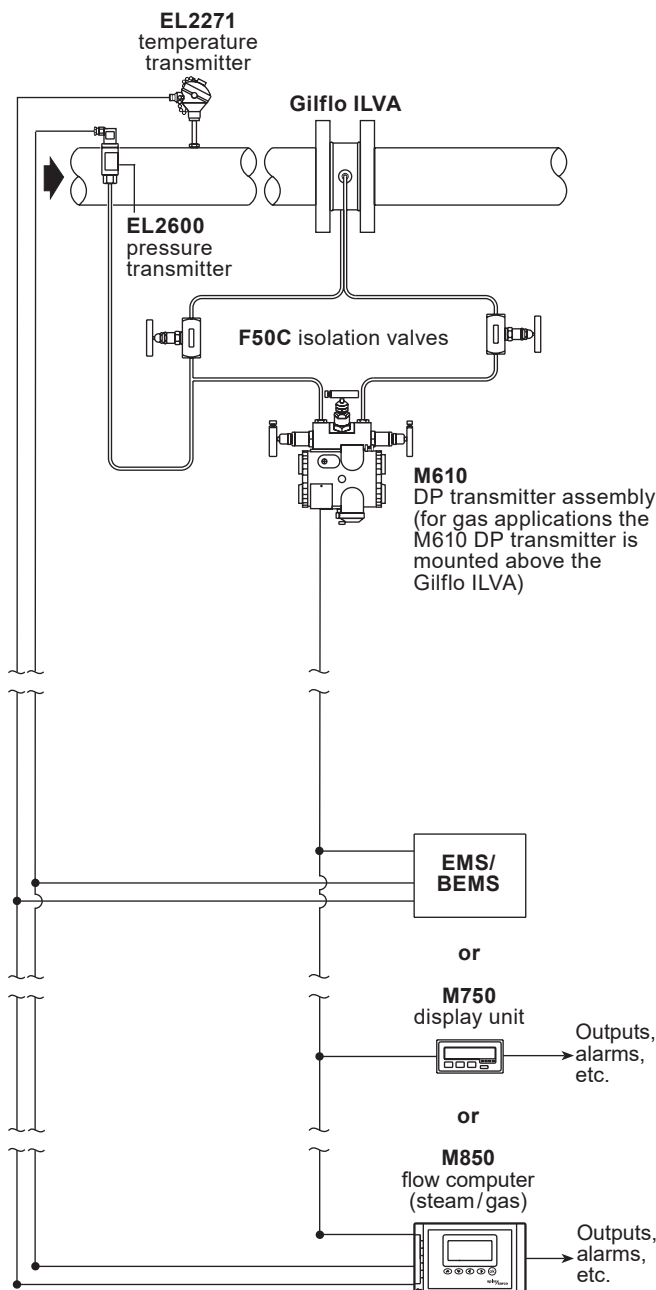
EL2271
temperature transmitter

Gilflo ILVA

EL2600
pressure transmitter

F50C isolation valves

M610
DP transmitter assembly (for gas applications the M610 DP transmitter is mounted above the Gilflo ILVA)

EMS/
BEMS

or

M750
display unit

Outputs, alarms, etc.

or

M850
flow computer (steam / gas)

Outputs, alarms, etc.